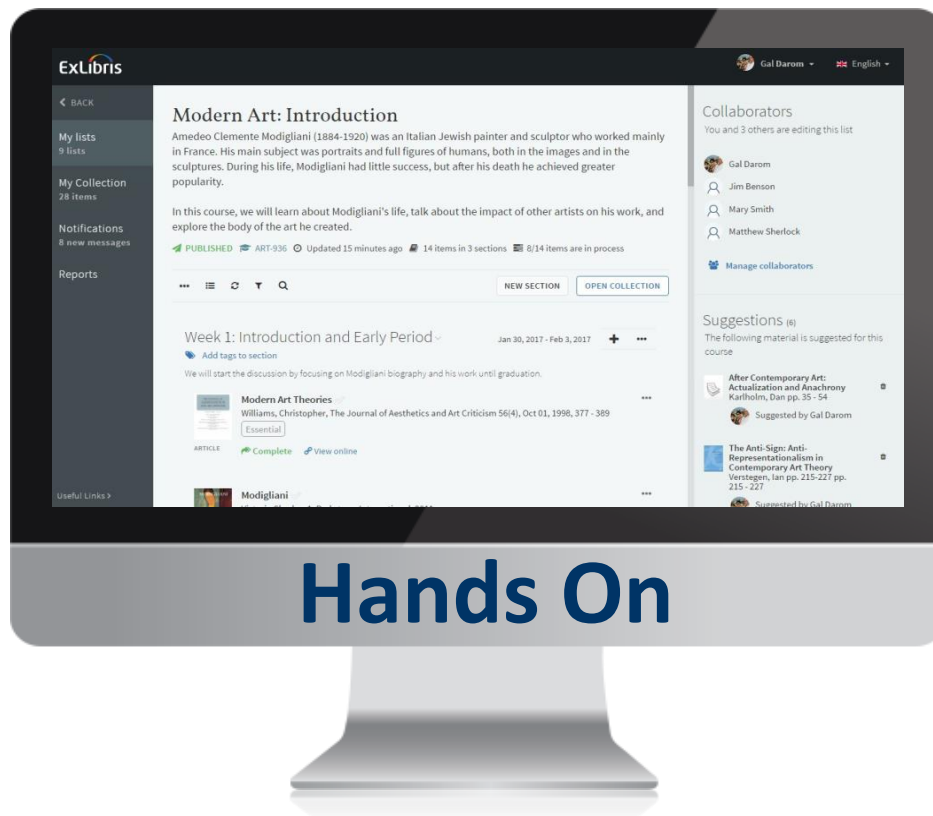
ExLibris

Gal Darom English

< BACK

My lists
9 lists

My Collection
28 items

Notifications
8 new messages

Reports

Useful Links >

Modern Art: Introduction

Amedeo Clemente Modigliani (1884-1920) was an Italian Jewish painter and sculptor who worked mainly in France. His main subject was portraits and full figures of humans, both in the images and in the sculptures. During his life, Modigliani had little success, but after his death he achieved greater popularity.

In this course, we will learn about Modigliani's life, talk about the impact of other artists on his work, and explore the body of the art he created.

PUBLISHED ART-936 Updated 15 minutes ago 14 items in 3 sections 8/14 items are in process

NEW SECTION OPEN COLLECTION

Week 1: Introduction and Early Period

Jan 30, 2017 - Feb 3, 2017

Add tags to section

We will start the discussion by focusing on Modigliani biography and his work until graduation.

Modern Art Theories
Williams, Christopher, The Journal of Aesthetics and Art Criticism 56(4), Oct 01, 1998, 377 - 389
Essential

ARTICLE

Complete View online

Modigliani

Collaborators
You and 3 others are editing this list

Gal Darom
Jim Benson
Mary Smith
Matthew Sherlock

Manage collaborators

Suggestions (6)
The following material is suggested for this course

After Contemporary Art: Actualization and Anachrony
Karlholm, Dan pp. 35 - 54
Suggested by Gal Darom

The Anti-Sign: Anti-Representationalism in Contemporary Art Theory
Verstegen, Ian pp. 215-227 pp. 215 - 227
Suggested by Gal Darom

Hands On